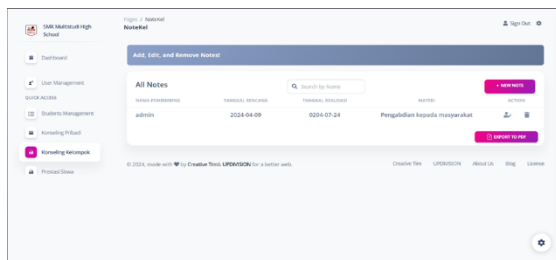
SMK Multistudi High School

Dashboard

User Management

QUICK ACCESS

Students Management

Konseling Pribadi

Konseling Kelompok

Prestasi Siswa

Pages / NoteKel

NoteKel

Sign Out

Add, Edit, and Remove Notes!

All Notes

Search by Name

+ NEW NOTE

| NAMA PEMBIMBING | TANGGAL RENCANA | TANGGAL REALISASI | MATERI | ACTION |
|---|---|---|---|---|
| admin | 2024-04-09 | 0204-07-24 | Pengabdian kepada masyarakat | |

EXPORT TO PDF

© 2024, made with ♥ by Creative Tim & UPDIVISION for a better web.

Creative Tim UPDIVISION About Us Blog License